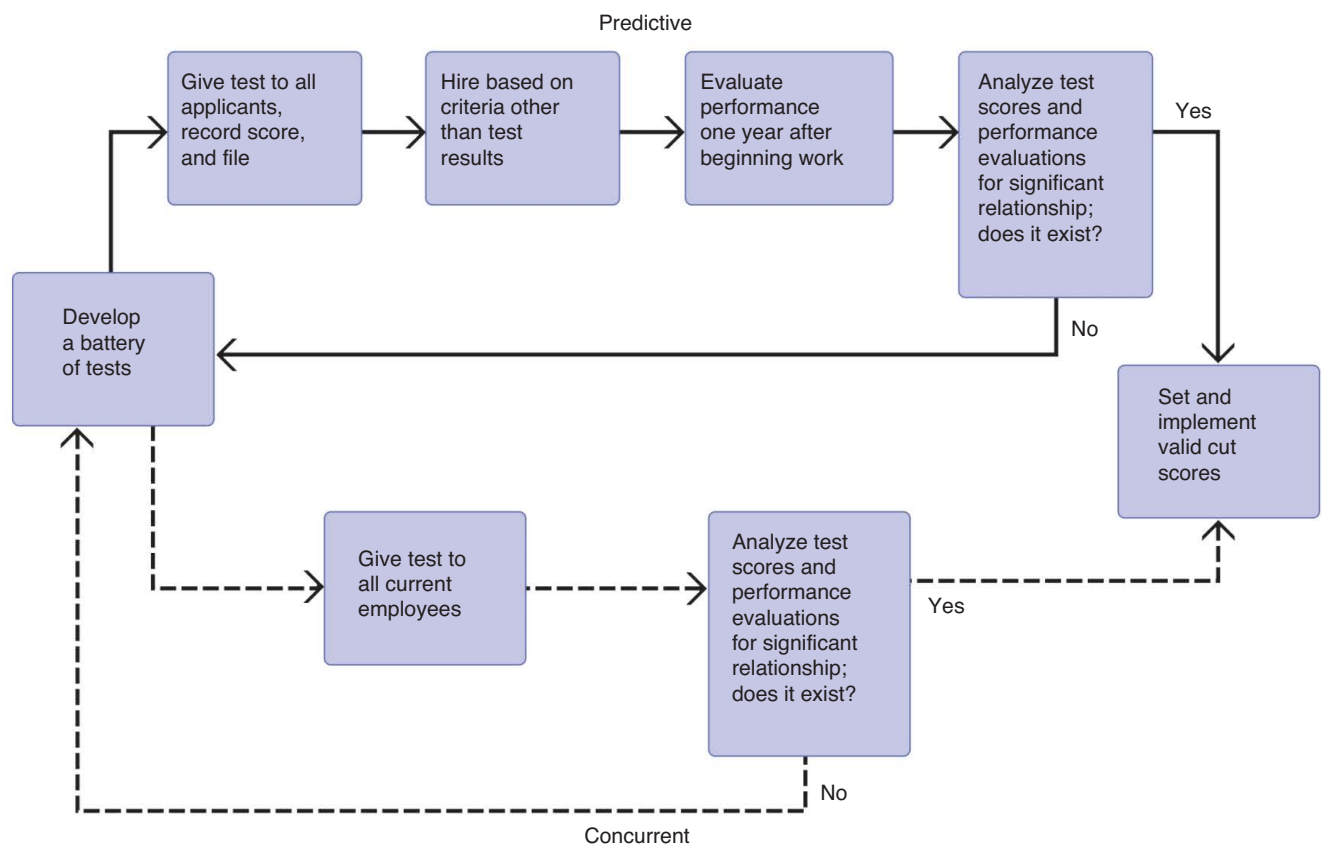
Predictive

Give test to all applicants, record score, and file

Hire based on criteria other than test results

Evaluate performance one year after beginning work

Analyze test scores and performance evaluations for significant relationship; does it exist?

Yes

Develop a battery of tests

No

Set and implement valid cut scores

Give test to all current employees

Analyze test scores and performance evaluations for significant relationship; does it exist?

Yes

No

Concurrent